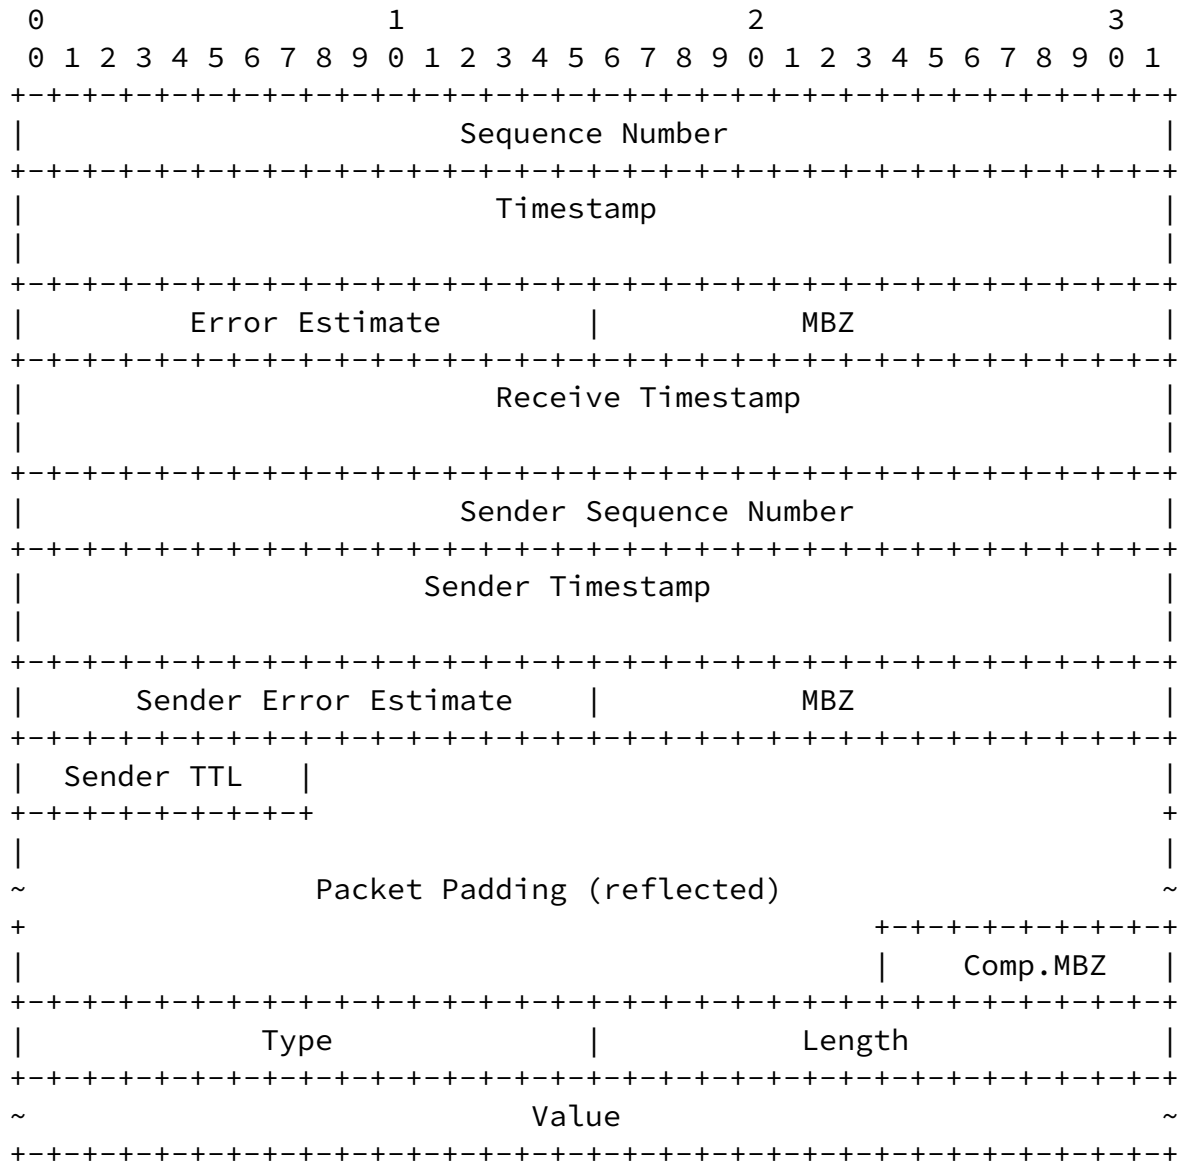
0                   1                   2                   3
0 1 2 3 4 5 6 7 8 9 0 1 2 3 4 5 6 7 8 9 0 1 2 3 4 5 6 7 8 9 0 1
+-+-+-+-+-+-+-+-+-+-+-+-+-+-+-+-+-+-+-+-+-+-+-+-+-+-+-+-+-+-+-+-+
|                        Sequence Number                        |
+-+-+-+-+-+-+-+-+-+-+-+-+-+-+-+-+-+-+-+-+-+-+-+-+-+-+-+-+-+-+-+-+
|                          Timestamp                            |
|                                                               |
+-+-+-+-+-+-+-+-+-+-+-+-+-+-+-+-+-+-+-+-+-+-+-+-+-+-+-+-+-+-+-+-+
|         Error Estimate        |            MBZ                |
+-+-+-+-+-+-+-+-+-+-+-+-+-+-+-+-+-+-+-+-+-+-+-+-+-+-+-+-+-+-+-+-+
|                          Receive Timestamp                    |
|                                                               |
+-+-+-+-+-+-+-+-+-+-+-+-+-+-+-+-+-+-+-+-+-+-+-+-+-+-+-+-+-+-+-+-+
|                        Sender Sequence Number                 |
+-+-+-+-+-+-+-+-+-+-+-+-+-+-+-+-+-+-+-+-+-+-+-+-+-+-+-+-+-+-+-+-+
|                      Sender Timestamp                         |
|                                                               |
+-+-+-+-+-+-+-+-+-+-+-+-+-+-+-+-+-+-+-+-+-+-+-+-+-+-+-+-+-+-+-+-+
|      Sender Error Estimate    |            MBZ                |
+-+-+-+-+-+-+-+-+-+-+-+-+-+-+-+-+-+-+-+-+-+-+-+-+-+-+-+-+-+-+-+-+
|  Sender TTL   |                                               |
+-+-+-+-+-+-+-+-+                                               +
|                                                               |
~                  Packet Padding (reflected)                   ~
+                                               +-+-+-+-+-+-+-+-+
|                                               |   Comp.MBZ    |
+-+-+-+-+-+-+-+-+-+-+-+-+-+-+-+-+-+-+-+-+-+-+-+-+-+-+-+-+-+-+-+-+
|             Type              |           Length              |
+-+-+-+-+-+-+-+-+-+-+-+-+-+-+-+-+-+-+-+-+-+-+-+-+-+-+-+-+-+-+-+-+
~                              Value                            ~
+-+-+-+-+-+-+-+-+-+-+-+-+-+-+-+-+-+-+-+-+-+-+-+-+-+-+-+-+-+-+-+-+